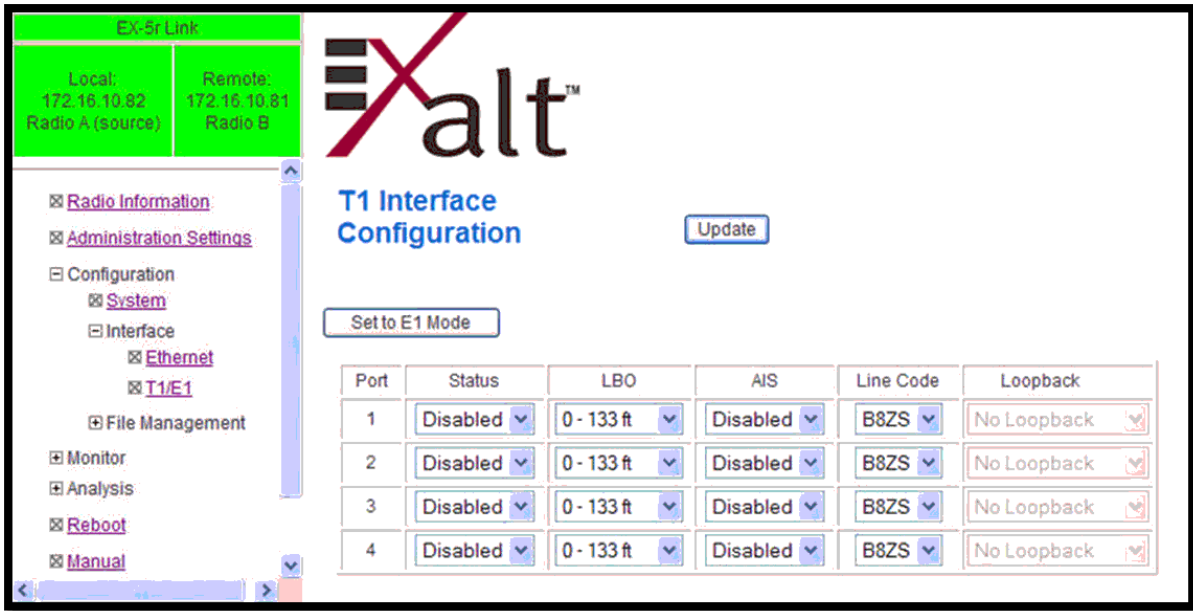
EX-5r Link

Local:
172.16.10.82
Radio A (source)

Remote:
172.16.10.81
Radio B

⊠ Radio Information
⊠ Administration Settings
⊟ Configuration
⊠ System
⊟ Interface
⊠ Ethernet
⊠ T1/E1
⊞ File Management
⊞ Monitor
⊞ Analysis
⊠ Reboot
⊠ Manual

Exalt™

T1 Interface Configuration

Update

Set to E1 Mode

| Port | Status | LBO | AIS | Line Code | Loopback |
|---|---|---|---|---|---|
| 1 | Disabled | 0 - 133 ft | Disabled | B8ZS | No Loopback |
| 2 | Disabled | 0 - 133 ft | Disabled | B8ZS | No Loopback |
| 3 | Disabled | 0 - 133 ft | Disabled | B8ZS | No Loopback |
| 4 | Disabled | 0 - 133 ft | Disabled | B8ZS | No Loopback |